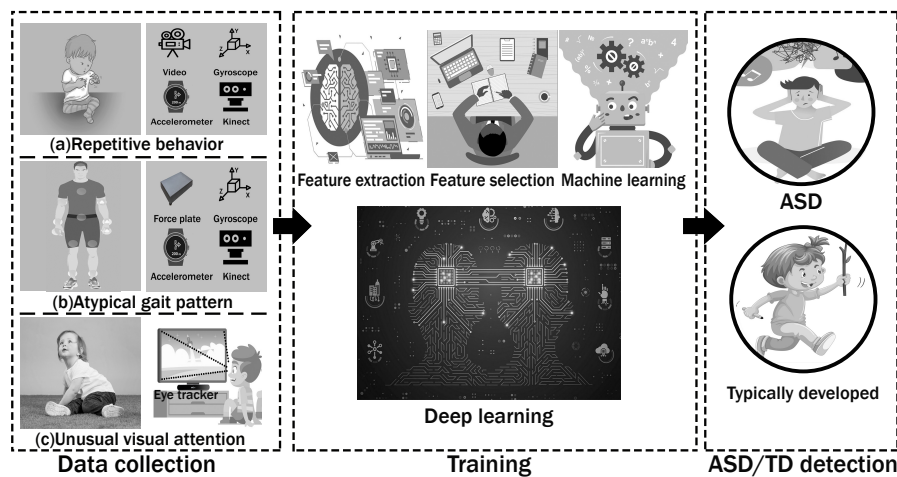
Video

Gyroscope

Accelerometer

Kinect

(a)Repetitive behavior

Force plate

Gyroscope

Accelerometer

Kinect

(b)Atypical gait pattern

Eye tracker

(c)Unusual visual attention

Data collection

Feature extraction

Feature selection

Machine learning

Deep learning

Training

ASD

Typically developed

ASD/TD detection